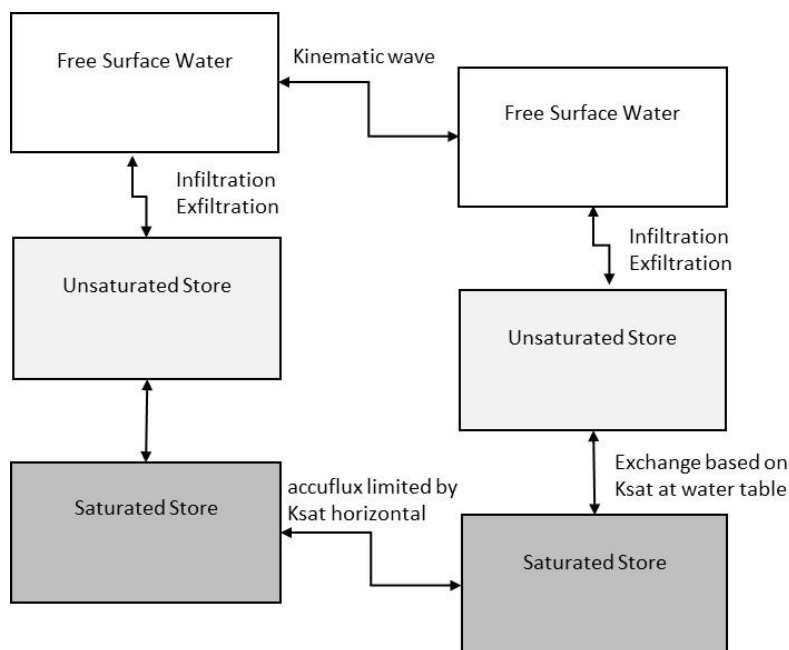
Free Surface Water

Kinematic wave

Free Surface Water

Infiltration
Exfiltration

Unsaturated Store

Infiltration
Exfiltration

Unsaturated Store

Saturated Store

accuflux limited by
Ksat horizontal

Exchange based on
Ksat at water table

Saturated Store